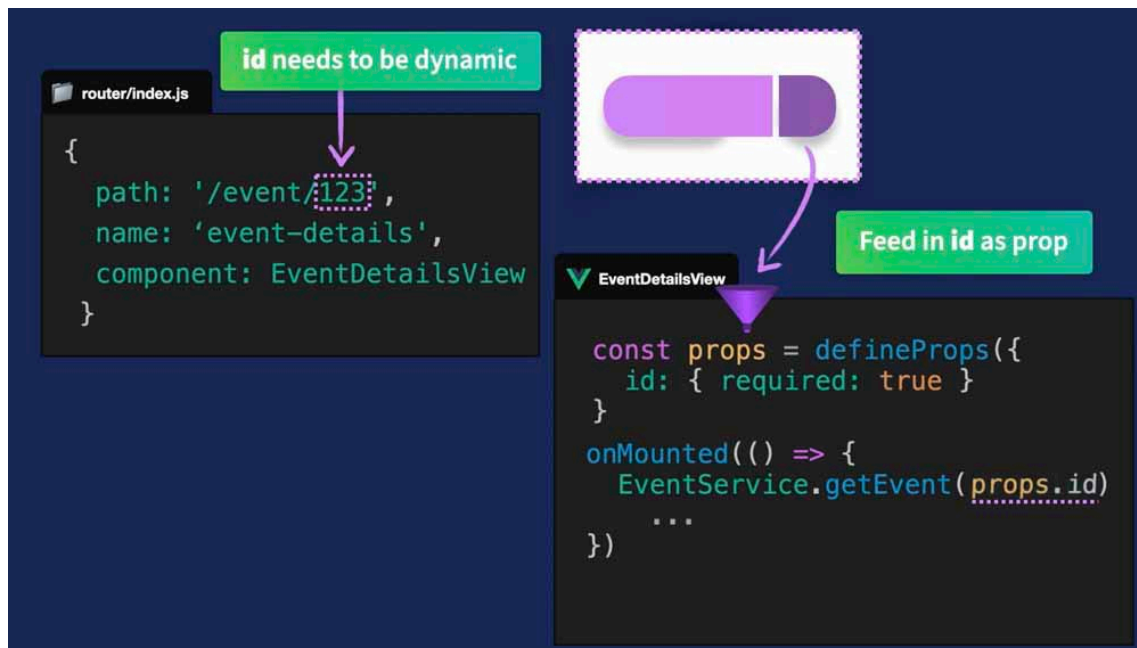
router/index.js

id needs to be dynamic

{
  path: '/event/123',
  name: 'event-details',
  component: EventDetailsView
}

Feed in id as prop

EventDetailsView

const props = defineProps({
  id: { required: true }
}
onMounted(() => {
  EventService.getEvent(props.id)
    ...
})